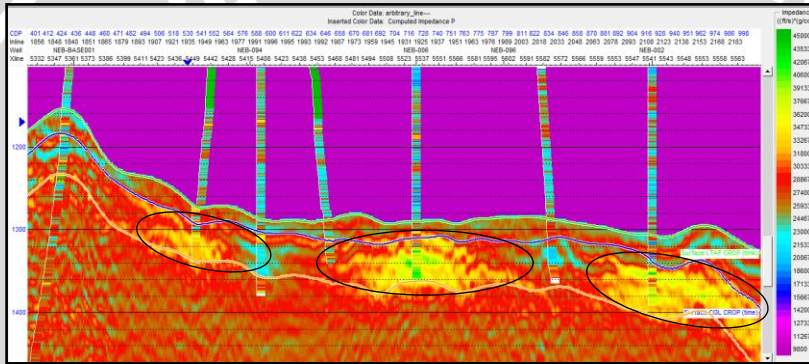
Color Data: arbitrary_line---
Inserted Color Data: Computed Impedance P

CDP 401 412 424 436 448 460 471 482 494 506 518 530 541 552 564 576 588 600 611 622 634 646 658 670 681 692 704 716 728 740 751 763 775 787 799 811 822 834 846 858 870 881 892 904 916 928 940 951 962 974 986 998
Inline 1856 1848 1840 1851 1865 1879 1893 1907 1921 1935 1949 1963 1977 1991 1996 1995 1992 1987 1973 1959 1945 1931 1925 1937 1951 1963 1976 1989 2003 2018 2033 2048 2063 2078 2093 2108 2123 2138 2153 2168 2183
Well NEB-BASE001 NEB-094 NEB-096 NEB-096 NEB-002
Xline 5332 5347 5361 5373 5386 5399 5411 5423 5436 5449 5442 5428 5415 5408 5423 5438 5453 5468 5481 5494 5508 5523 5537 5551 5566 5581 5595 5602 5591 5582 5572 5566 5559 5553 5547 5541 5543 5548 5553 5556 5563

1200
1300
1400

Surface LTAR CROP (time)
Surface CGL CROP (time)

Impedance
((ft/s)*(g/cc))
45000
43535
42071
40606
39142
37677
36213
34748
33284
31800
30355
28890
27426
25961
24497
23032
21568
20103
18639
17174
15710
14245
12781
11316
9800